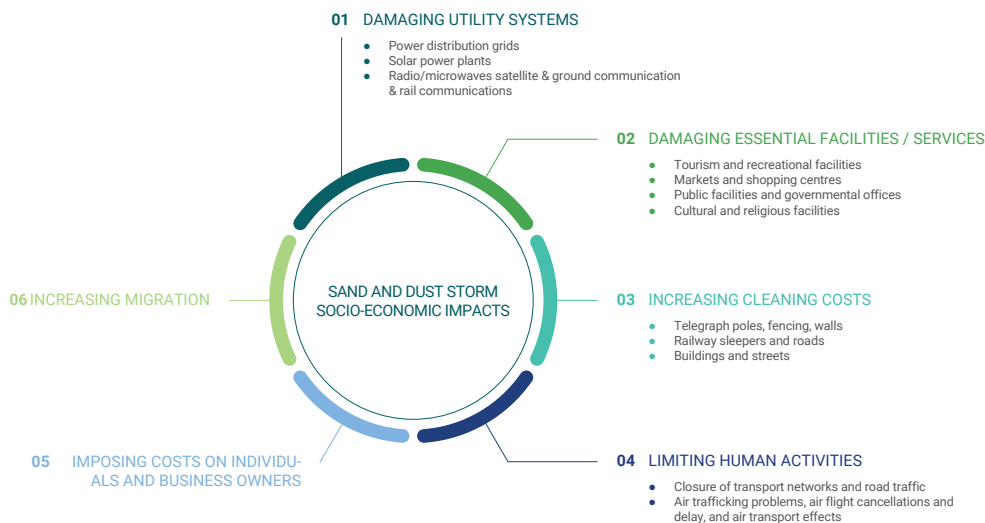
01 DAMAGING UTILITY SYSTEMS

- Power distribution grids
- Solar power plants
- Radio/microwaves satellite & ground communication & rail communications

02 DAMAGING ESSENTIAL FACILITIES / SERVICES

- Tourism and recreational facilities
- Markets and shopping centres
- Public facilities and governmental offices
- Cultural and religious facilities

SAND AND DUST STORM SOCIO-ECONOMIC IMPACTS

06 INCREASING MIGRATION

03 INCREASING CLEANING COSTS

- Telegraph poles, fencing, walls
- Railway sleepers and roads
- Buildings and streets

05 IMPOSING COSTS ON INDIVIDUALS AND BUSINESS OWNERS

04 LIMITING HUMAN ACTIVITIES

- Closure of transport networks and road traffic
- Air trafficking problems, air flight cancellations and delay, and air transport effects